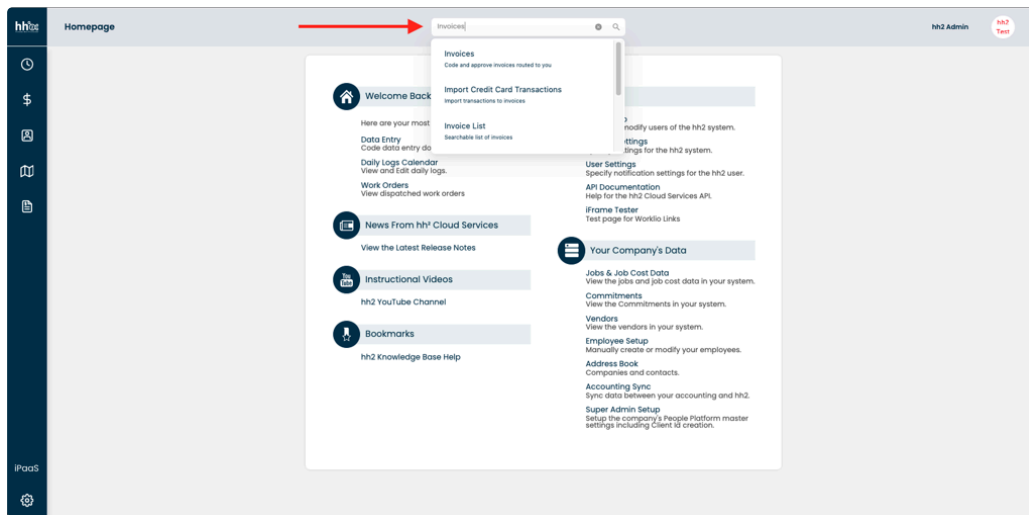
hh2

Homepage

Invoices

Invoices
Code and approve invoices routed to you

Import Credit Card Transactions
Import transactions to invoices

Invoice List
Searchable list of invoices

hh2 Admin

hh2 Test

Welcome Back

Here are your most

Data Entry
Code data entry do

Daily Logs Calendar
View and Edit daily logs.

Work Orders
View dispatched work orders

News From hh² Cloud Services

View the Latest Release Notes

Instructional Videos

hh2 YouTube Channel

Bookmarks

hh2 Knowledge Base Help

modify users of the hh2 system.

ttings
ttings for the hh2 system.

User Settings
Specify notification settings for the hh2 user.

API Documentation
Help for the hh2 Cloud Services API.

iFrame Tester
Test page for Worklio Links

Your Company's Data

Jobs & Job Cost Data
View the jobs and job cost data in your system.

Commitments
View the Commitments in your system.

Vendors
View the vendors in your system.

Employee Setup
Manually create or modify your employees.

Address Book
Companies and contacts.

Accounting Sync
Sync data between your accounting and hh2.

Super Admin Setup
Setup the company's People Platform master settings including Client Id creation.

iPaaS